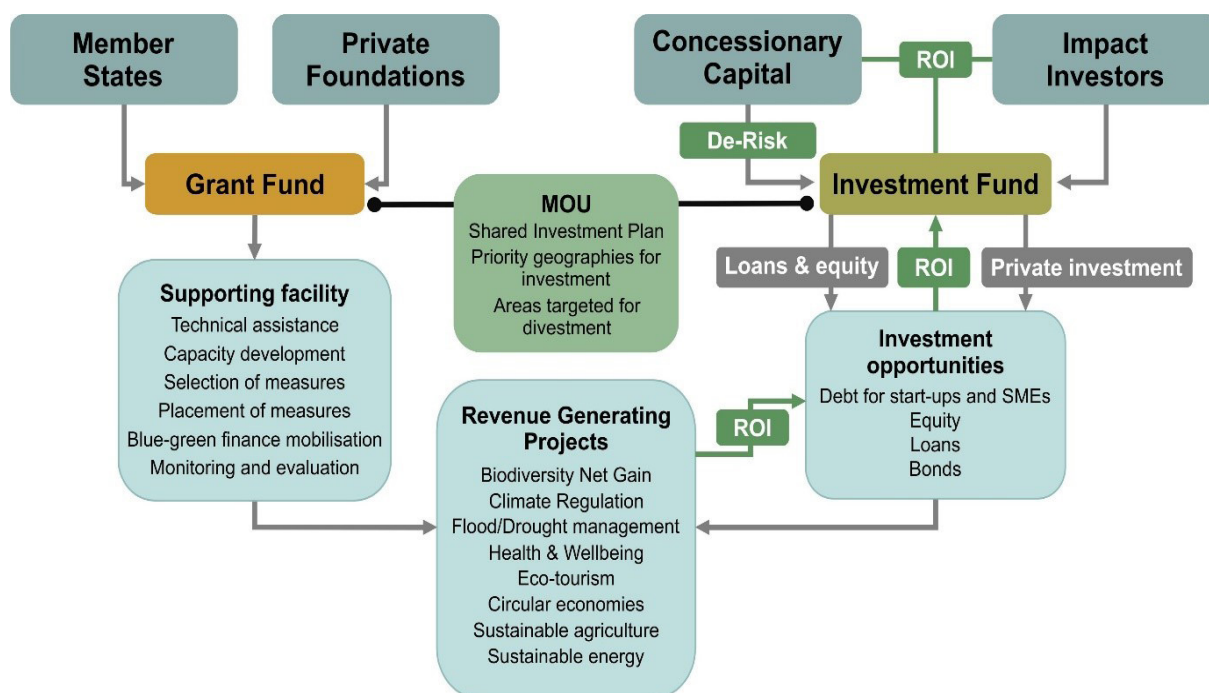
Member States

Private Foundations

Concessionary Capital

ROI

Impact Investors

De-Risk

Grant Fund

MOU
Shared Investment Plan
Priority geographies for investment
Areas targeted for divestment

Investment Fund

Loans & equity

ROI

Private investment

Supporting facility
Technical assistance
Capacity development
Selection of measures
Placement of measures
Blue-green finance mobilisation
Monitoring and evaluation

Investment opportunities
Debt for start-ups and SMEs
Equity
Loans
Bonds

Revenue Generating Projects
Biodiversity Net Gain
Climate Regulation
Flood/Drought management
Health & Wellbeing
Eco-tourism
Circular economies
Sustainable agriculture
Sustainable energy

ROI